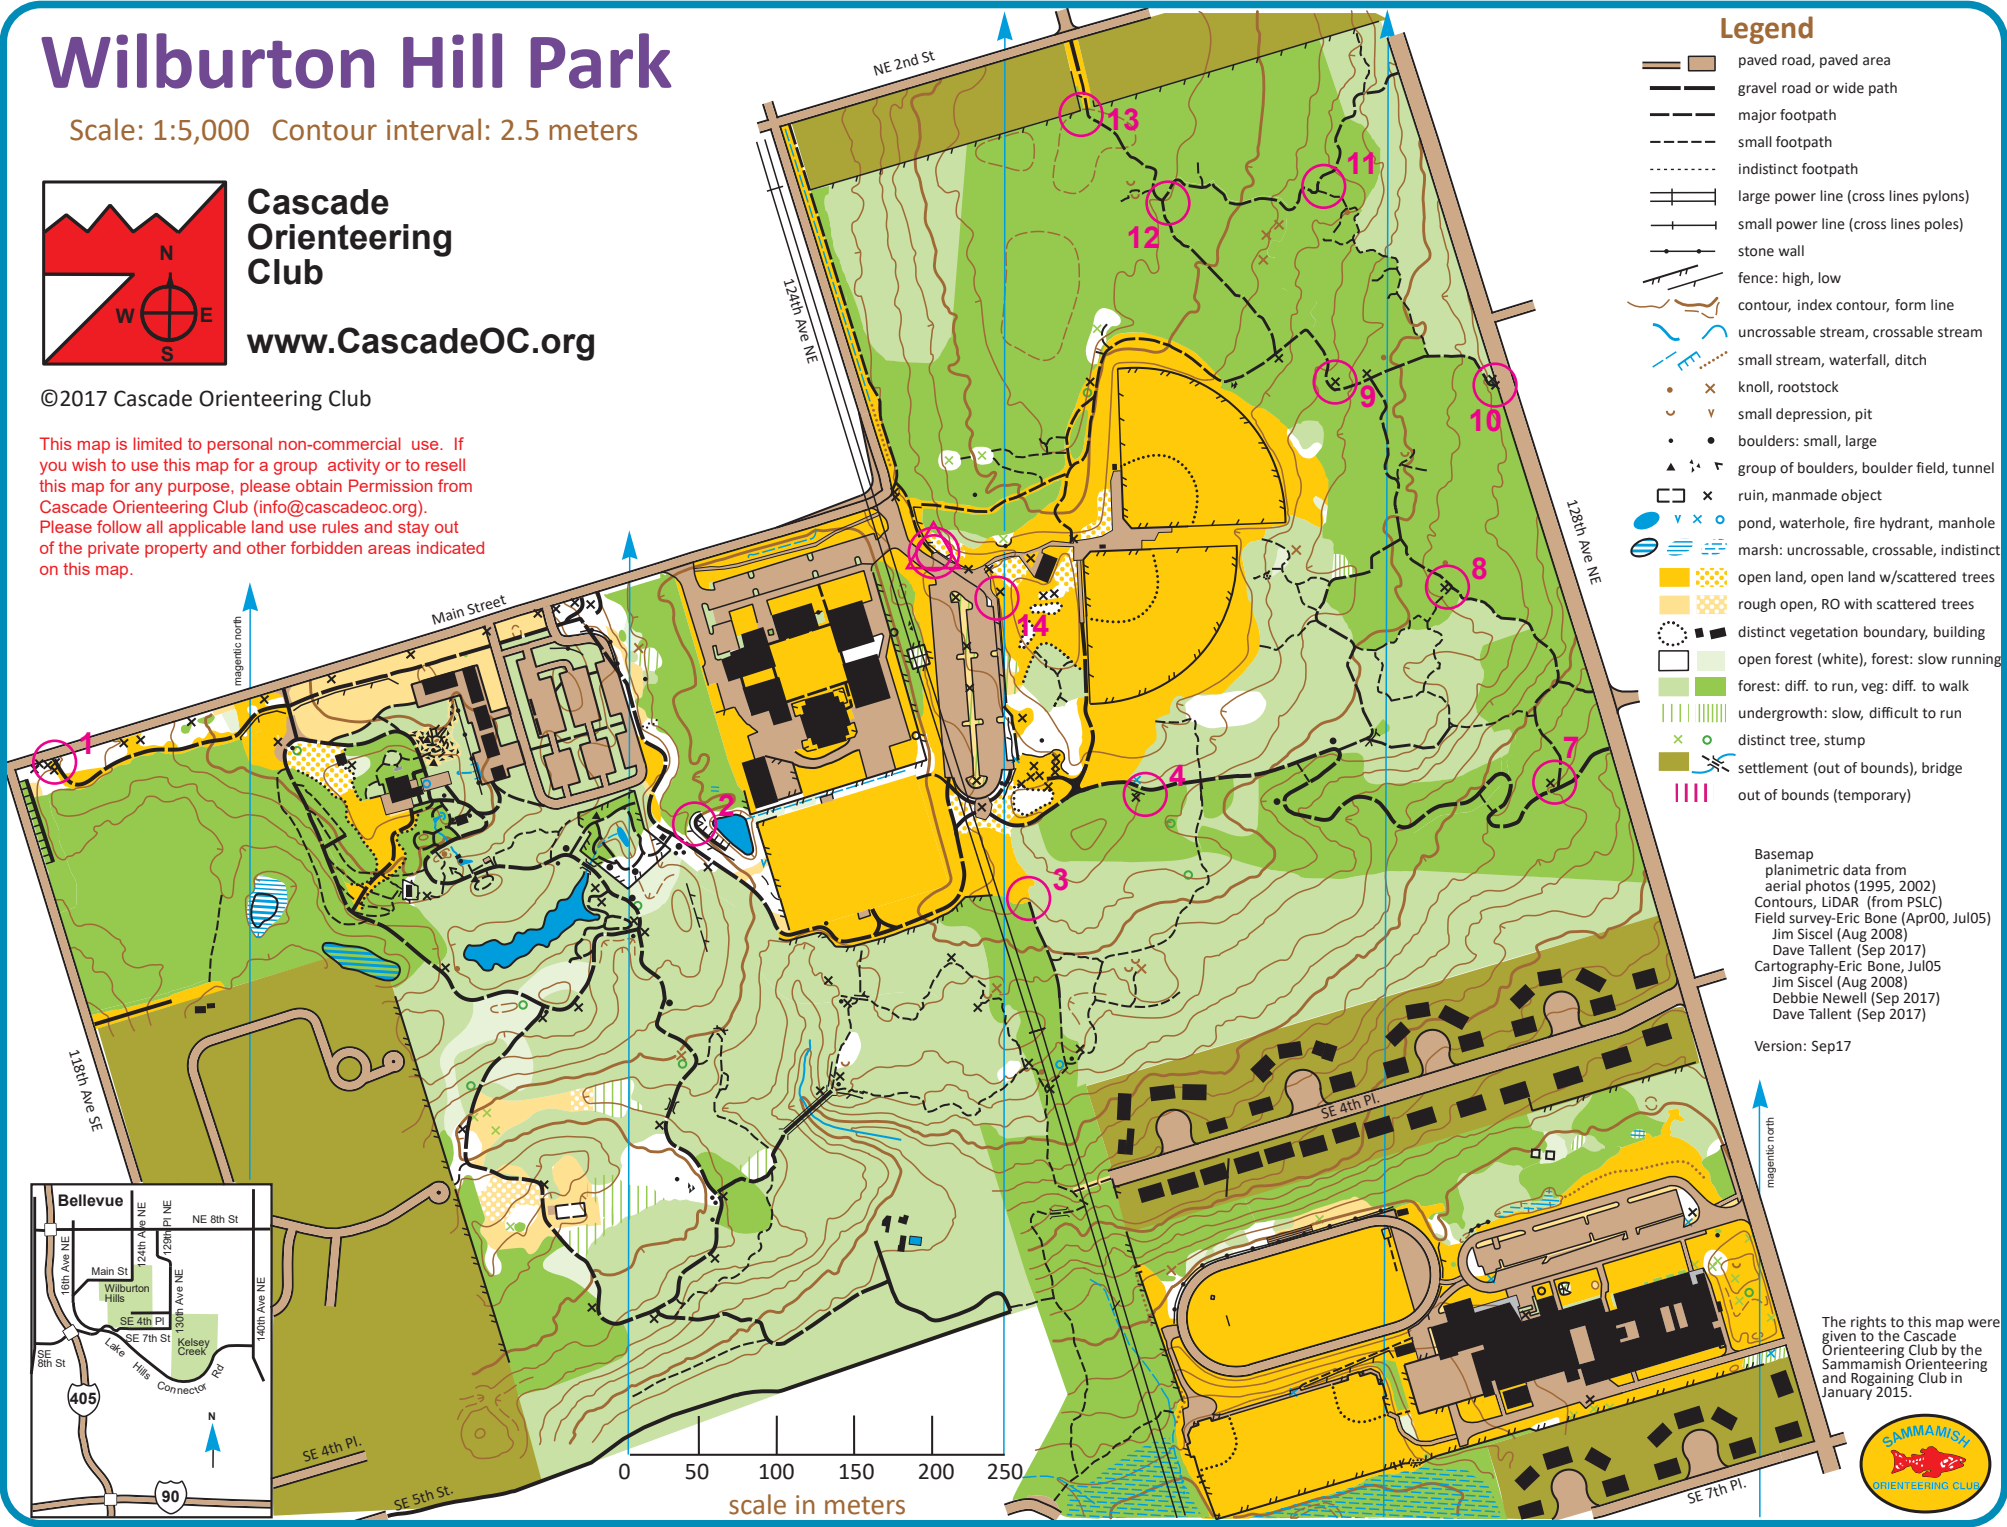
Wilburton Hill Park

Scale: 1:5,000 Contour interval: 2.5 meters

N
W E
S

Cascade Orienteering Club

www.CascadeOC.org

©2017 Cascade Orienteering Club

This map is limited to personal non-commercial use. If you wish to use this map for a group activity or to resell this map for any purpose, please obtain Permission from Cascade Orienteering Club (info@cascadeoc.org). Please follow all applicable land use rules and stay out of the private property and other forbidden areas indicated on this map.

Legend

paved road, paved area
gravel road or wide path
major footpath
small footpath
indistinct footpath
large power line (cross lines pylons)
small power line (cross lines poles)
stone wall
fence: high, low
contour, index contour, form line
uncrossable stream, crossable stream
small stream, waterfall, ditch
knoll, rootstock
small depression, pit
boulders: small, large
group of boulders, boulder field, tunnel
ruin, manmade object
pond, waterhole, fire hydrant, manhole
marsh: uncrossable, crossable, indistinct
open land, open land w/scattered trees
rough open, RO with scattered trees
distinct vegetation boundary, building
open forest (white), forest: slow running
forest: diff. to run, veg: diff. to walk
undergrowth: slow, difficult to run
distinct tree, stump
settlement (out of bounds), bridge
out of bounds (temporary)

Basemap
planimetric data from aerial photos (1995, 2002)
Contours, LiDAR (from PSLC)
Field survey-Eric Bone (Apr00, Jul05)
Jim Siscel (Aug 2008)
Dave Tallent (Sep 2017)
Cartography-Eric Bone, Jul05
Jim Siscel (Aug 2008)
Debbie Newell (Sep 2017)
Dave Tallent (Sep 2017)

Version: Sep17

The rights to this map were given to the Cascade Orienteering Club by the Sammamish Orienteering and Rogaining Club in January 2015.

SAMMAMISH ORIENTEERING CLUB

NE 2nd St
124th Ave NE
128th Ave NE
Main Street
118th Ave SE
SE 4th Pl.
SE 5th St.
SE 7th Pl.
magnetic north
magnetic north

1 2 3 4 7 8 9 10 11 12 13 14

0 50 100 150 200 250
scale in meters

Bellevue
NE 8th St
116th Ave NE
124th Ave NE
129th Pl NE
130th Ave NE
140th Ave NE
Main St
Wilburton Hills
SE 4th Pl
SE 7th St
Kelsey Creek
SE 8th St
Lake Hills Connector Rd
405
90
N